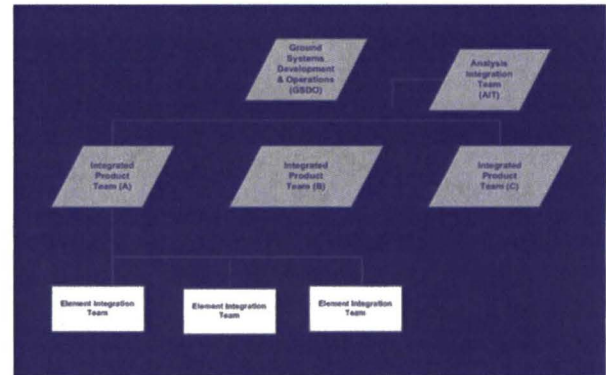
Ground Systems Development & Operations (GSDO)

Analysis Integration Team (AIT)

Integrated Product Team (A)

Integrated Product Team (B)

Integrated Product Team (C)

Element Integration Team

Element Integration Team

Element Integration Team